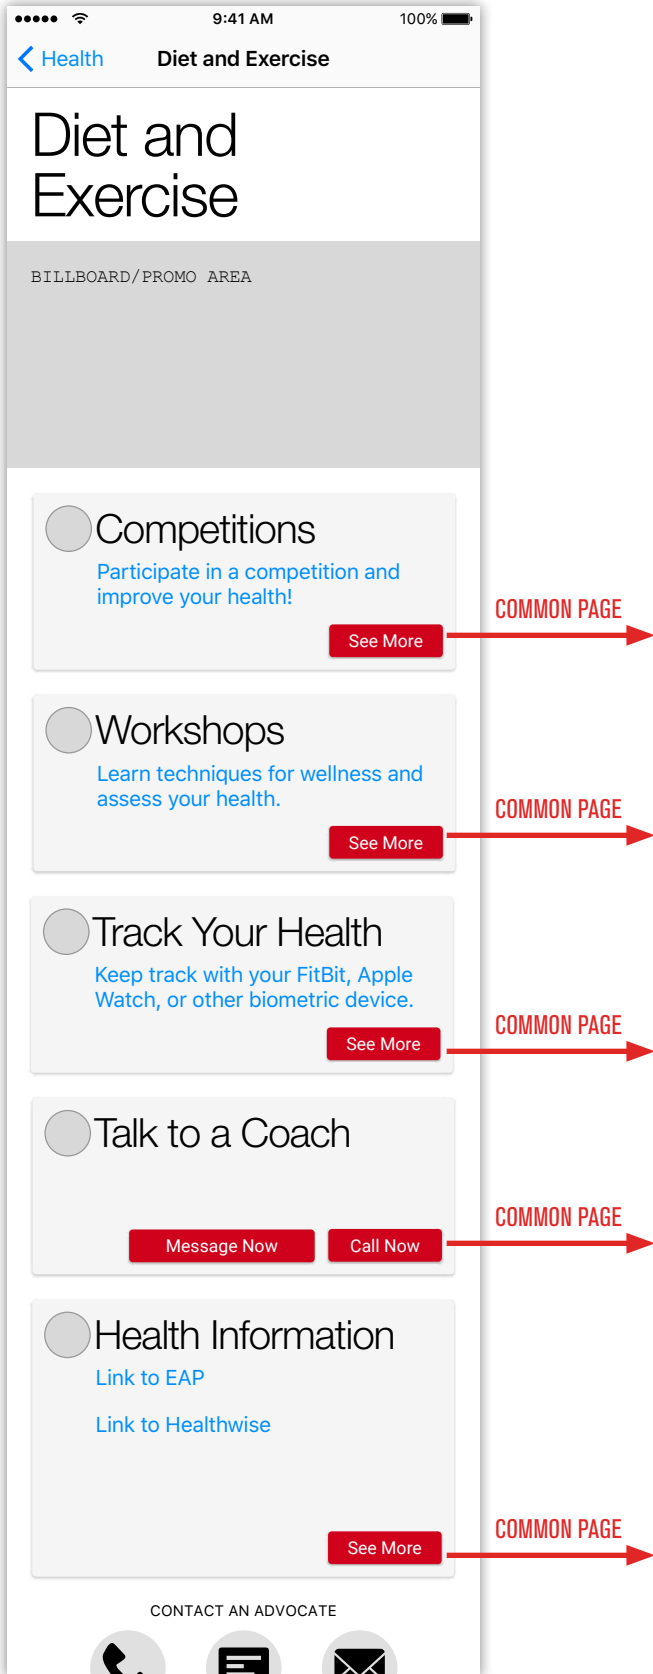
9:41 AM 100%

Health Diet and Exercise

Diet and Exercise

BILLBOARD/PROMO AREA

Competitions

Participate in a competition and improve your health!

See More

COMMON PAGE

Workshops

Learn techniques for wellness and assess your health.

See More

COMMON PAGE

Track Your Health

Keep track with your FitBit, Apple Watch, or other biometric device.

See More

COMMON PAGE

Talk to a Coach

Message Now

Call Now

COMMON PAGE

Health Information

Link to EAP

Link to Healthwise

See More

COMMON PAGE

CONTACT AN ADVOCATE